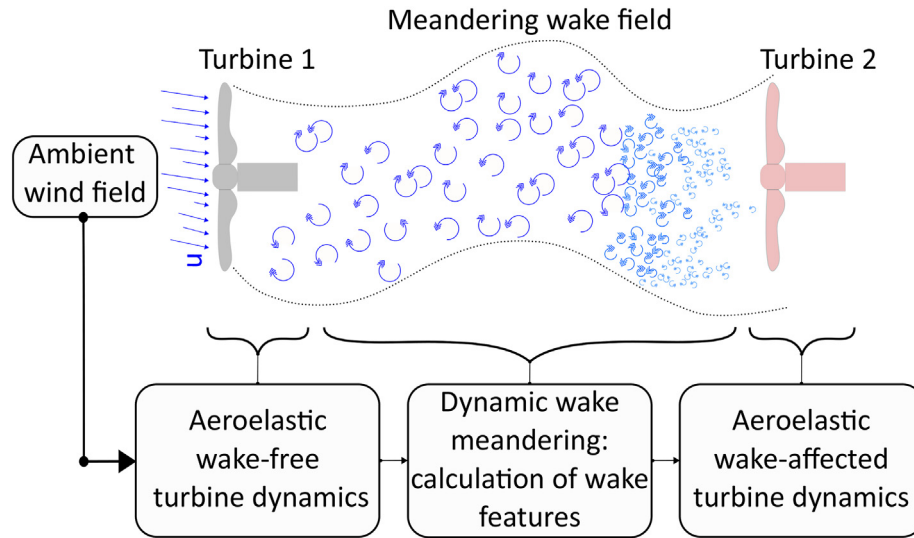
Meandering wake field

Turbine 1

Turbine 2

Ambient wind field

u

Aeroelastic wake-free turbine dynamics

Dynamic wake meandering: calculation of wake features

Aeroelastic wake-affected turbine dynamics